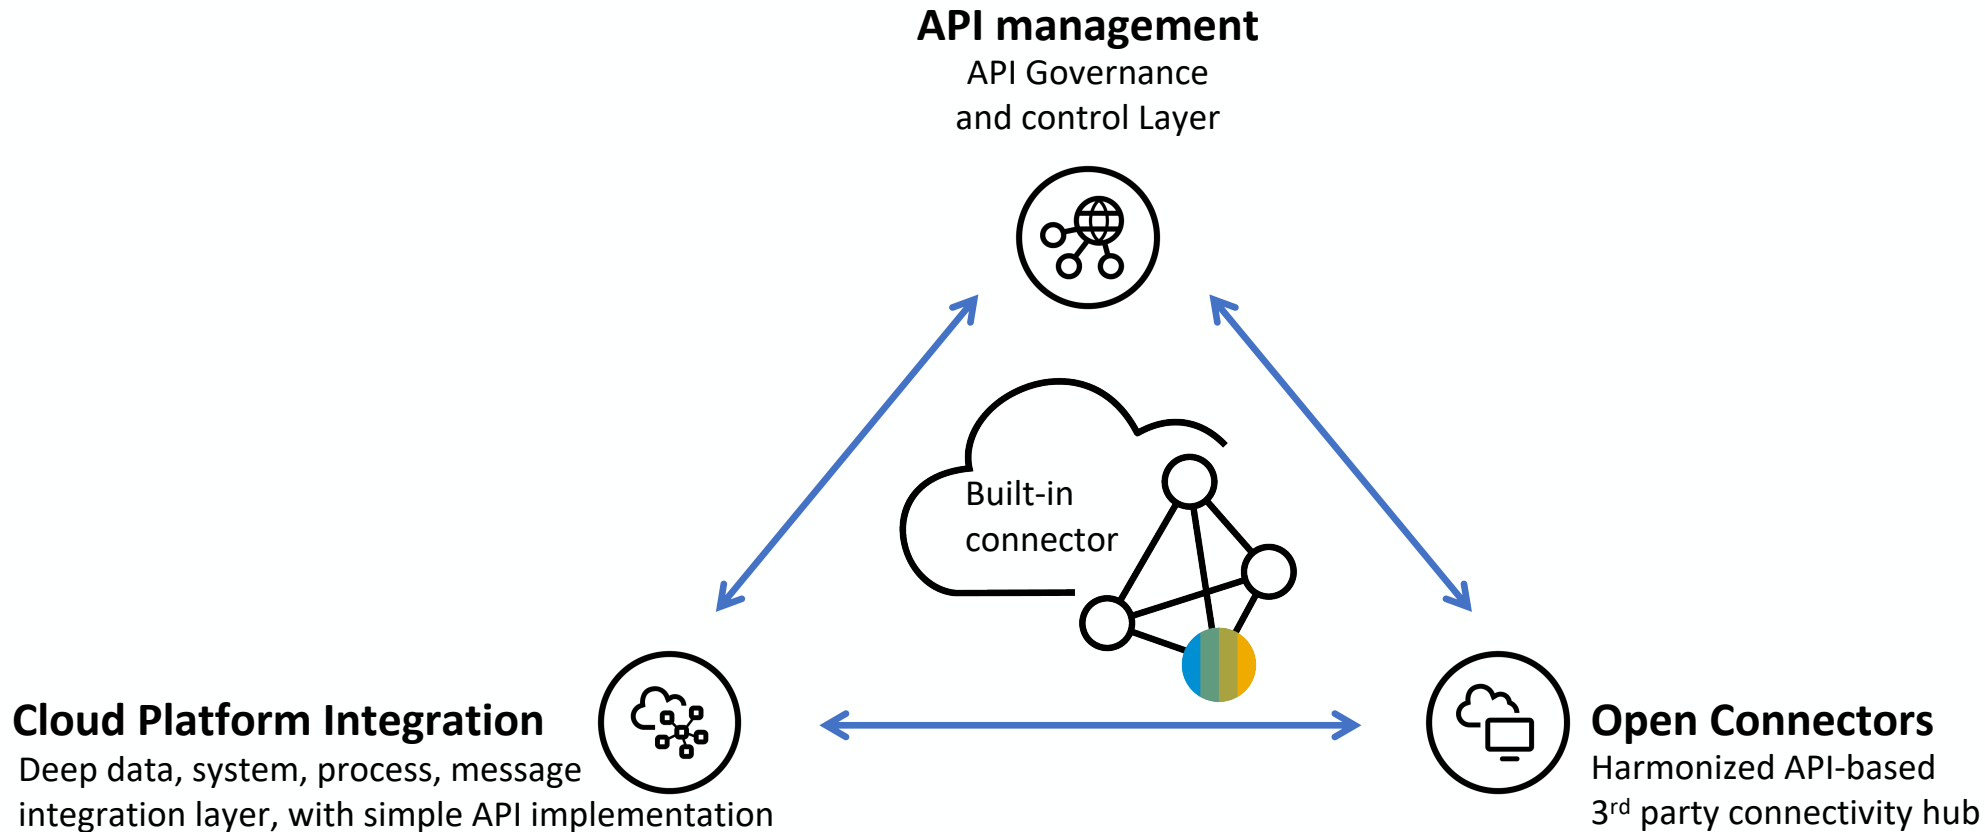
API management
API Governance
and control Layer

Built-in
connector

Cloud Platform Integration
Deep data, system, process, message
integration layer, with simple API implementation

Open Connectors
Harmonized API-based
3$^{rd}$ party connectivity hub